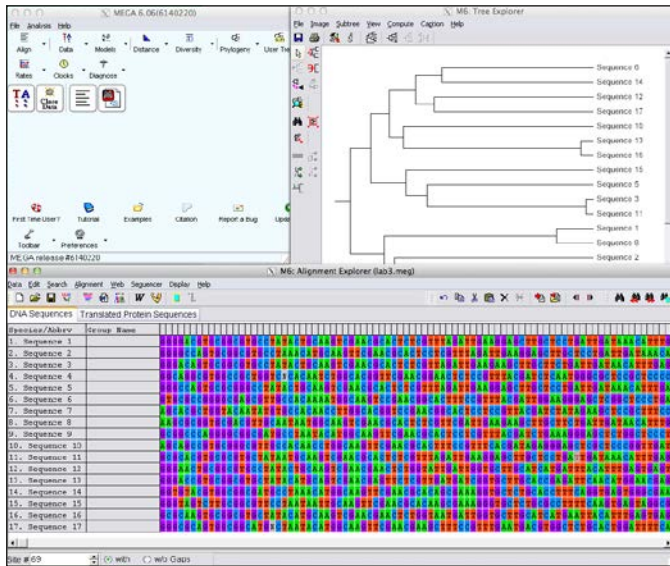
MEGA 6.06(6140220)

File Analysis Help

Align Data Models Distance Diversity Phylogeny User Tree

Rates Clocks Diagnose

Close Data

First Time User? Tutorial Examples Citation Report a Bug Updates

Toolbar Preferences

MEGA release #6140220

M6: Tree Explorer

File Image Subtree View Compute Caption Help

Sequence 6
Sequence 14
Sequence 12
Sequence 17
Sequence 10
Sequence 13
Sequence 16
Sequence 15
Sequence 5
Sequence 3
Sequence 11
Sequence 1
Sequence 8
Sequence 2

M6: Alignment Explorer (lab3.meg)

Data Edit Search Alignment Web Sequencer Display Help

DNA Sequences Translated Protein Sequences

| Species/Abbrv | Group Name |
|---|---|
| 1. Sequence 1 | |
| 2. Sequence 2 | |
| 3. Sequence 3 | |
| 4. Sequence 4 | |
| 5. Sequence 5 | |
| 6. Sequence 6 | |
| 7. Sequence 7 | |
| 8. Sequence 8 | |
| 9. Sequence 9 | |
| 10. Sequence 10 | |
| 11. Sequence 11 | |
| 12. Sequence 12 | |
| 13. Sequence 13 | |
| 14. Sequence 14 | |
| 15. Sequence 15 | |
| 16. Sequence 16 | |
| 17. Sequence 17 | |

Site # 69 with w/o Gaps